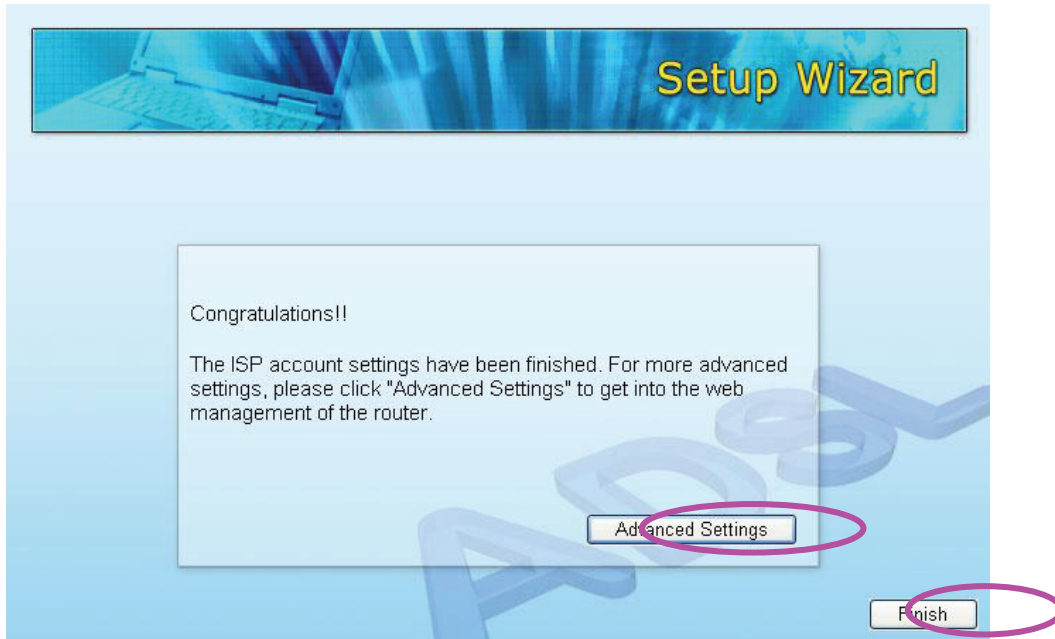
Setup Wizard

Congratulations!!

The ISP account settings have been finished. For more advanced settings, please click "Advanced Settings" to get into the web management of the router.

Advanced Settings

ADSL

Finish